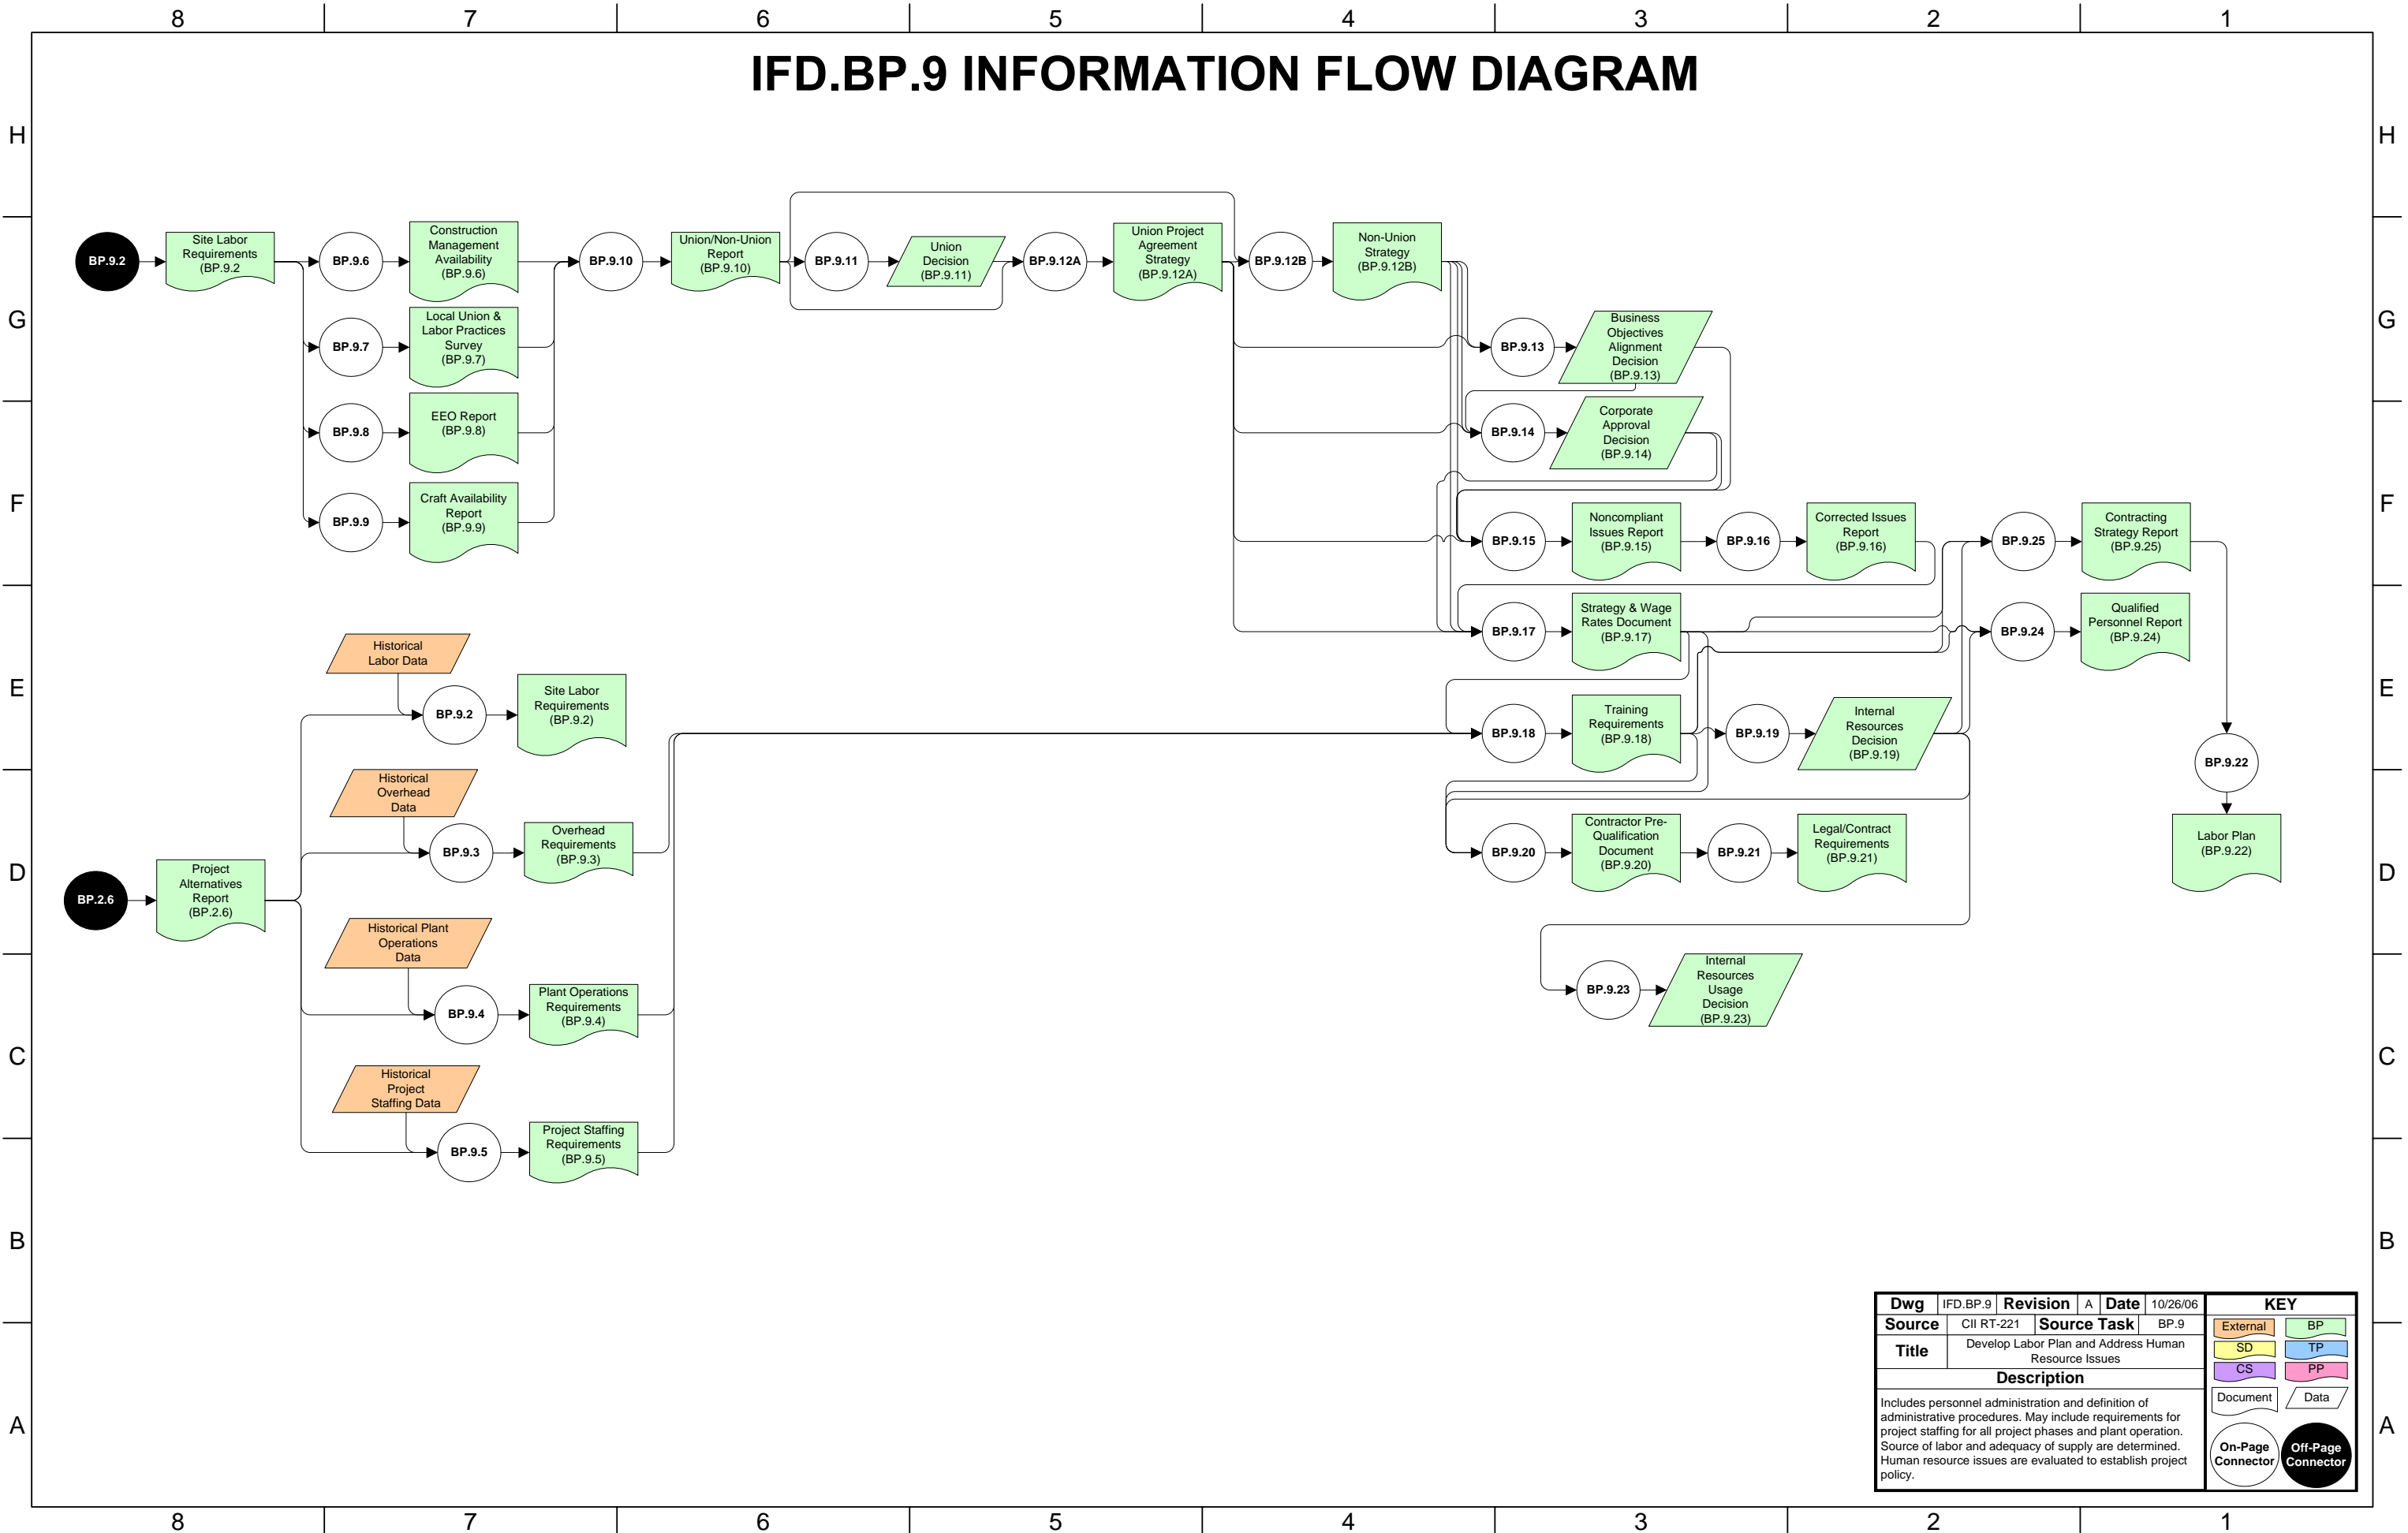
8 7 6 5 4 3 2 1

IFD.BP.9 INFORMATION FLOW DIAGRAM

H G F E D C B A

BP.9.2
Site Labor Requirements (BP.9.2
BP.9.6
Construction Management Availability (BP.9.6)
BP.9.7
Local Union & Labor Practices Survey (BP.9.7)
BP.9.8
EEO Report (BP.9.8)
BP.9.9
Craft Availability Report (BP.9.9)
BP.9.10
Union/Non-Union Report (BP.9.10)
BP.9.11
Union Decision (BP.9.11)
BP.9.12A
Union Project Agreement Strategy (BP.9.12A)
BP.9.12B
Non-Union Strategy (BP.9.12B)
BP.9.13
Business Objectives Alignment Decision (BP.9.13)
BP.9.14
Corporate Approval Decision (BP.9.14)
BP.9.15
Noncompliant Issues Report (BP.9.15)
BP.9.16
Corrected Issues Report (BP.9.16)
BP.9.25
Contracting Strategy Report (BP.9.25)
BP.9.17
Strategy & Wage Rates Document (BP.9.17)
BP.9.24
Qualified Personnel Report (BP.9.24)
BP.9.18
Training Requirements (BP.9.18)
BP.9.19
Internal Resources Decision (BP.9.19)
BP.9.22
Labor Plan (BP.9.22)
BP.9.20
Contractor Pre-Qualification Document (BP.9.20)
BP.9.21
Legal/Contract Requirements (BP.9.21)
BP.9.23
Internal Resources Usage Decision (BP.9.23)

Historical Labor Data
BP.9.2
Site Labor Requirements (BP.9.2)
Historical Overhead Data
BP.9.3
Overhead Requirements (BP.9.3)
BP.2.6
Project Alternatives Report (BP.2.6)
Historical Plant Operations Data
BP.9.4
Plant Operations Requirements (BP.9.4)
Historical Project Staffing Data
BP.9.5
Project Staffing Requirements (BP.9.5)

| Dwg | IFD.BP.9 | Revision | A | Date | 10/26/06 |
|---|---|---|---|---|---|
| Source | CII RT-221 | Source Task | BP.9 | | |
| Title | Develop Labor Plan and Address Human Resource Issues | | | | |

Description
Includes personnel administration and definition of administrative procedures. May include requirements for project staffing for all project phases and plant operation. Source of labor and adequacy of supply are determined. Human resource issues are evaluated to establish project policy.

KEY
External BP
SD TP
CS PP
Document Data
On-Page Connector Off-Page Connector

8 7 6 5 4 3 2 1